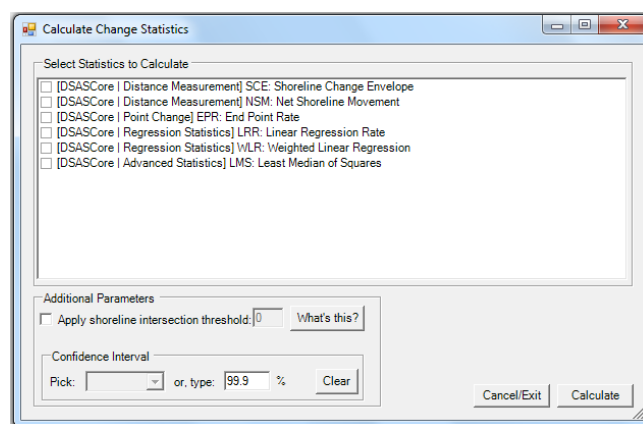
Calculate Change Statistics

Select Statistics to Calculate

[DSASCore | Distance Measurement] SCE: Shoreline Change Envelope
[DSASCore | Distance Measurement] NSM: Net Shoreline Movement
[DSASCore | Point Change] EPR: End Point Rate
[DSASCore | Regression Statistics] LRR: Linear Regression Rate
[DSASCore | Regression Statistics] WLR: Weighted Linear Regression
[DSASCore | Advanced Statistics] LMS: Least Median of Squares

Additional Parameters

Apply shoreline intersection threshold: 0 What's this?

Confidence Interval

Pick: or, type: 99.9 % Clear

Cancel/Exit Calculate